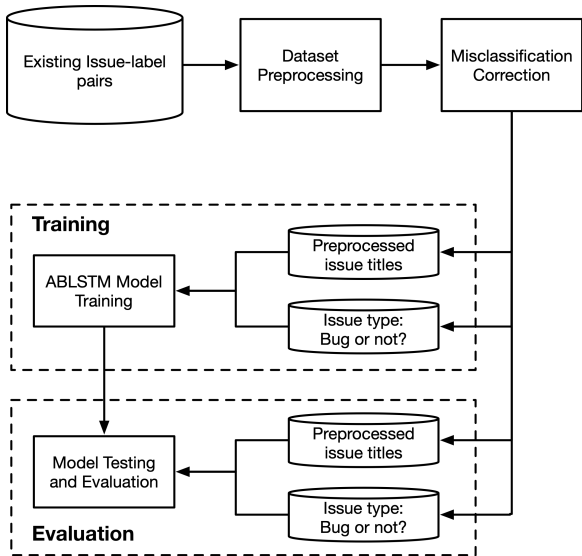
Existing Issue-label pairs

Dataset Preprocessing

Misclassification Correction

Training

Preprocessed issue titles

ABLSTM Model Training

Issue type: Bug or not?

Preprocessed issue titles

Model Testing and Evaluation

Issue type: Bug or not?

Evaluation